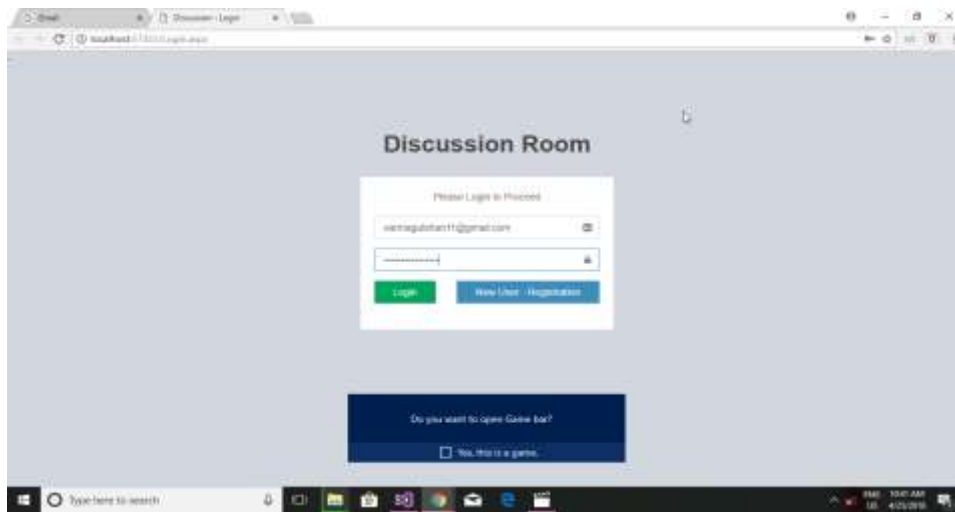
Email
Discussion - Login
localhost:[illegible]/Login.aspx

Discussion Room

Please Login to Proceed

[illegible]@gmail.com

Login
New User - Registration

Do you want to open Game bar?
Yes, this is a game.

Type here to search
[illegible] AM
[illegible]